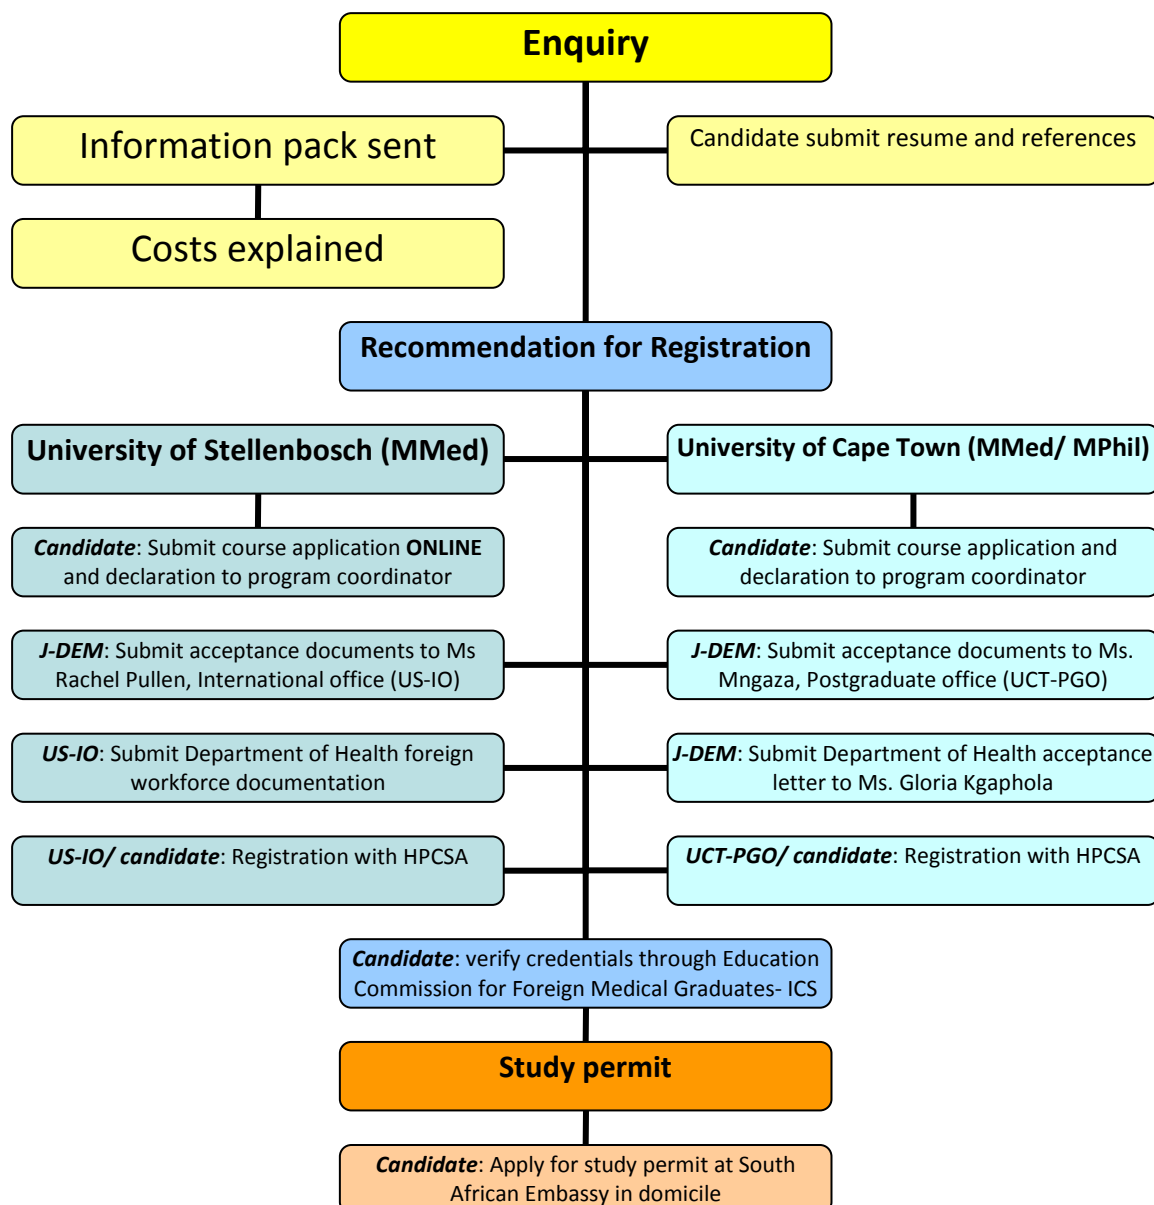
Enquiry

Information pack sent

Candidate submit resume and references

Costs explained

Recommendation for Registration

University of Stellenbosch (MMed)

University of Cape Town (MMed/ MPhil)

Candidate: Submit course application ONLINE and declaration to program coordinator

Candidate: Submit course application and declaration to program coordinator

J-DEM: Submit acceptance documents to Ms Rachel Pullen, International office (US-IO)

J-DEM: Submit acceptance documents to Ms. Mngaza, Postgraduate office (UCT-PGO)

US-IO: Submit Department of Health foreign workforce documentation

J-DEM: Submit Department of Health acceptance letter to Ms. Gloria Kgaphola

US-IO/ candidate: Registration with HPCSA

UCT-PGO/ candidate: Registration with HPCSA

Candidate: verify credentials through Education Commission for Foreign Medical Graduates- ICS

Study permit

Candidate: Apply for study permit at South African Embassy in domicile